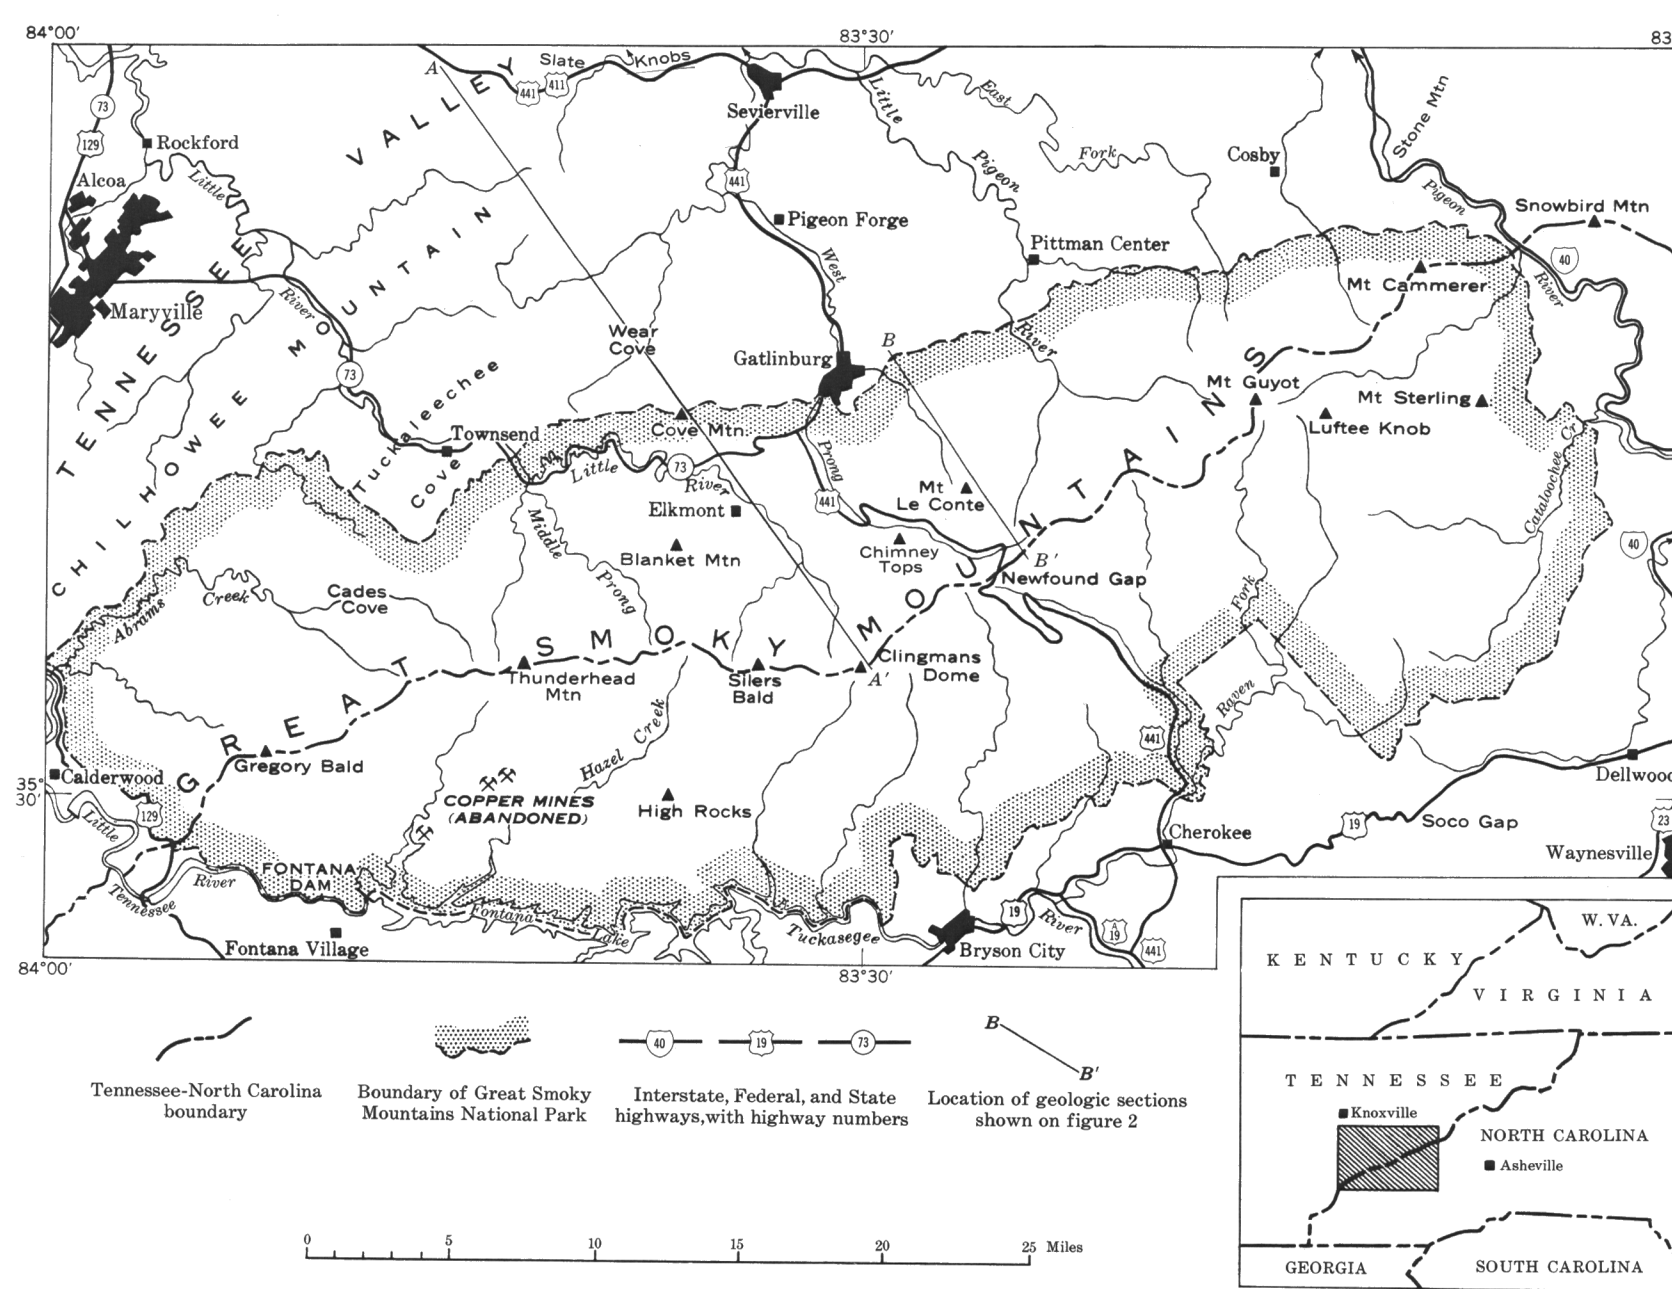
84°00′ 83°30′ 83

A Slate Knobs 441 411 Sevierville

TENNESSEE VALLEY

73 129 Rockford Alcoa Little Maryville River

CHILHOWEE MOUNTAIN

Little East Pigeon Fork Cosby Stone Mtn Pigeon Snowbird Mtn 40

441 Pigeon Forge West Pittman Center Mt Cammerer River

Wear Cove Gatlinburg B River Mt Guyot Mt Sterling Luftee Knob

73 Tuckaleechee Cove Townsend Cove Mtn Little 73 River Elkmont Prong 441 Mt Le Conte Cataloochee Cr 40

Middle Prong Blanket Mtn Chimney Tops B′ Newfound Gap

GREAT SMOKY MOUNTAINS

Abrams Creek Cades Cove Fork

Thunderhead Mtn Silers Bald Clingmans Dome A′ Raven

Gregory Bald Hazel Creek 441 Dellwood

35° 30′ Calderwood COPPER MINES (ABANDONED) High Rocks Cherokee 19 Soco Gap 23 Waynesville

Little 129 River FONTANA DAM Tennessee Fontana Lake Tuckasegee 19 River 19 441

Fontana Village Bryson City

84°00′ 83°30′

Tennessee-North Carolina boundary

Boundary of Great Smoky Mountains National Park

40 19 73 Interstate, Federal, and State highways,with highway numbers

B B′ Location of geologic sections shown on figure 2

0 5 10 15 20 25 Miles

W. VA.
KENTUCKY
VIRGINIA
TENNESSEE
Knoxville
NORTH CAROLINA
Asheville
GEORGIA
SOUTH CAROLINA